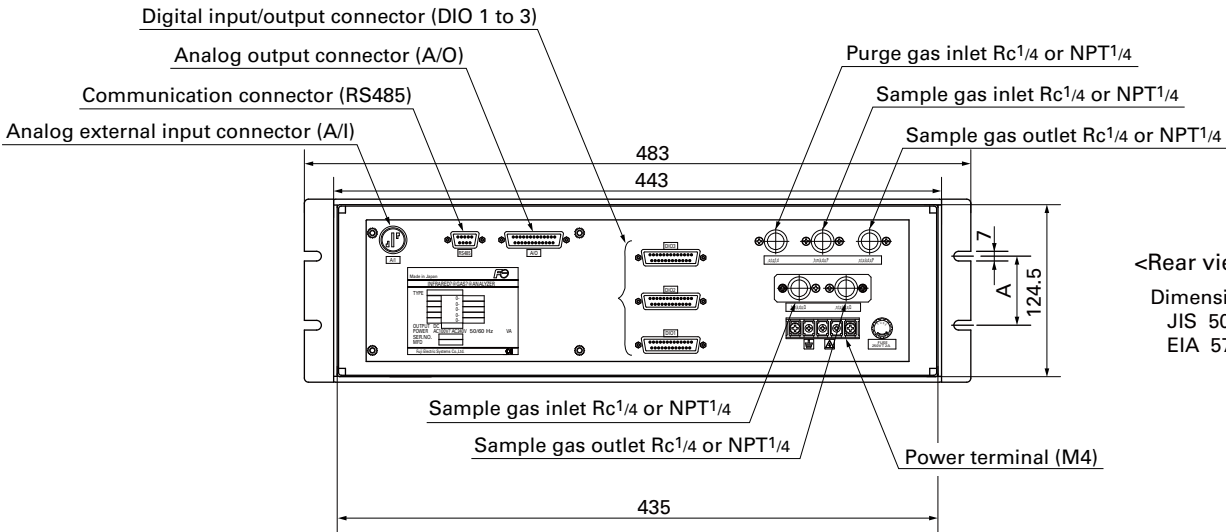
Digital input/output connector (DIO 1 to 3)

Analog output connector (A/O)

Communication connector (RS485)

Analog external input connector (A/I)

Purge gas inlet Rc1/4 or NPT1/4

Sample gas inlet Rc1/4 or NPT1/4

Sample gas outlet Rc1/4 or NPT1/4

483

443

7

A

124.5

<Rear vie

Dimensi
JIS 50
EIA 57

A/I

RS485

A/O

Made in Japan

INFRARED GAS ANALYZER

TYPE

OUTPUT

POWER AC100V-AC240V 50/60 Hz VA

SER.NO.

MFD

Fuji Electric Systems Co.,Ltd.

DIO

DIO

DIO

FUSE

Sample gas inlet Rc1/4 or NPT1/4

Sample gas outlet Rc1/4 or NPT1/4

Power terminal (M4)

435